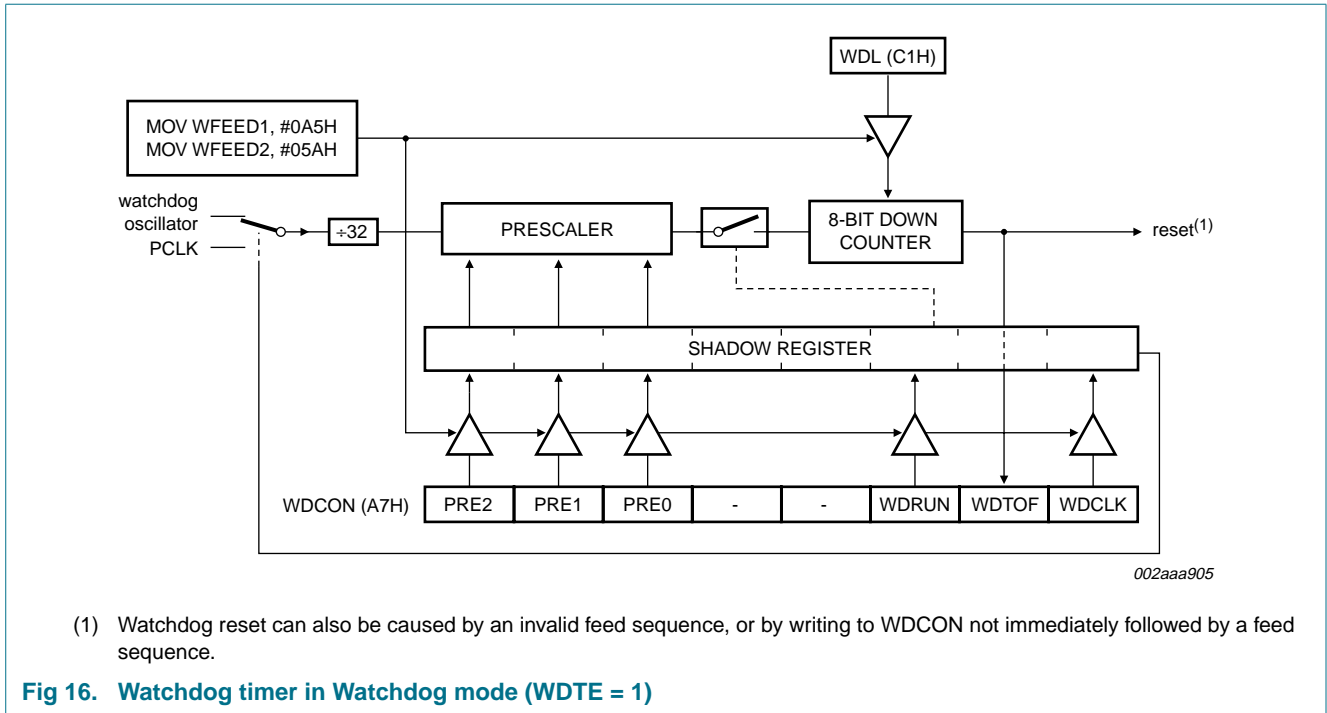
WDL (C1H)

MOV WFEED1, #0A5H
MOV WFEED2, #05AH

watchdog oscillator
PCLK

÷32

PRESCALER

8-BIT DOWN COUNTER

reset$^{(1)}$

SHADOW REGISTER

WDCON (A7H)

| PRE2 | PRE1 | PRE0 | - | - | WDRUN | WDTOF | WDCLK |
|---|---|---|---|---|---|---|---|

002aaa905

(1) Watchdog reset can also be caused by an invalid feed sequence, or by writing to WDCON not immediately followed by a feed sequence.

Fig 16. Watchdog timer in Watchdog mode (WDTE = 1)